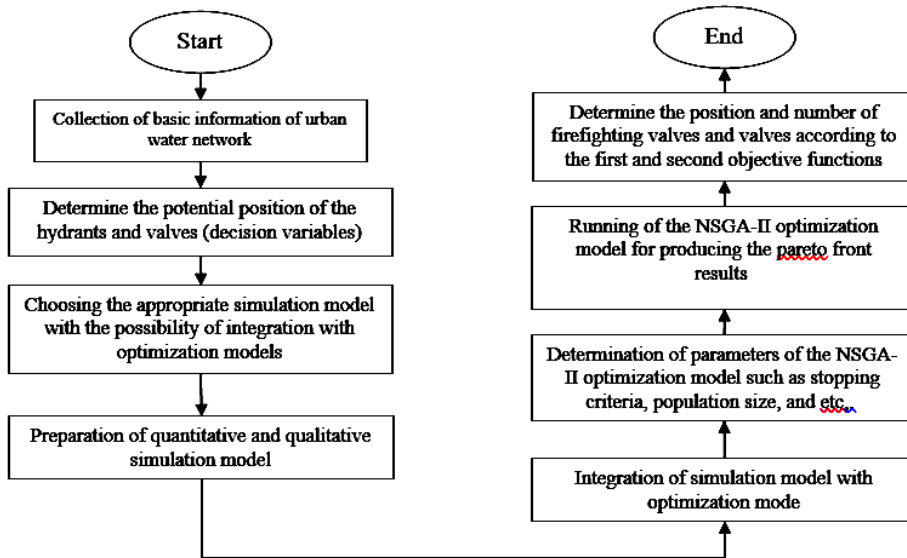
Start

Collection of basic information of urban water network

Determine the potential position of the hydrants and valves (decision variables)

Choosing the appropriate simulation model with the possibility of integration with optimization models

Preparation of quantitative and qualitative simulation model

Integration of simulation model with optimization mode

Determination of parameters of the NSGA-II optimization model such as stopping criteria, population size, and etc.

Running of the NSGA-II optimization model for producing the pareto front results

Determine the position and number of firefighting valves and valves according to the first and second objective functions

End